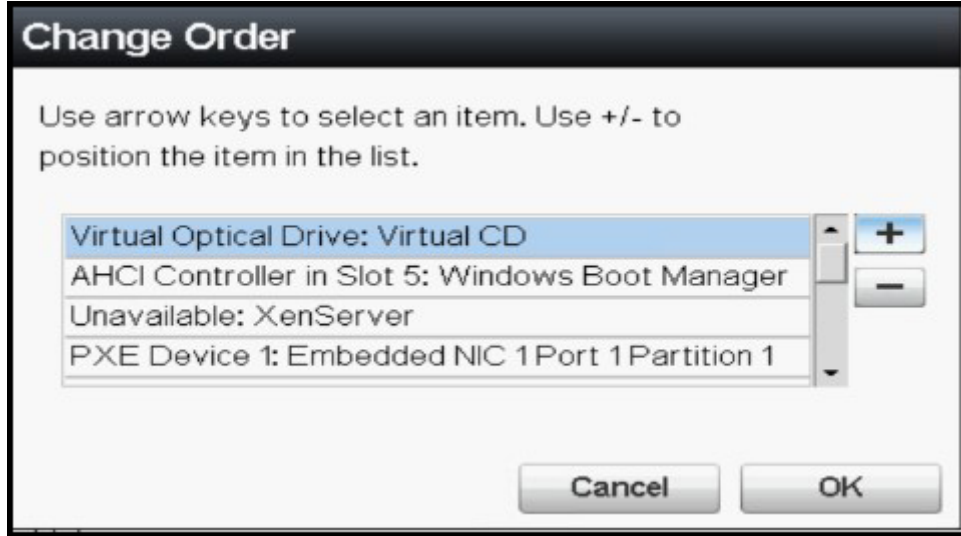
Change Order

Use arrow keys to select an item. Use +/- to position the item in the list.

Virtual Optical Drive: Virtual CD
AHCI Controller in Slot 5: Windows Boot Manager
Unavailable: XenServer
PXE Device 1: Embedded NIC 1 Port 1 Partition 1

+
−

Cancel
OK